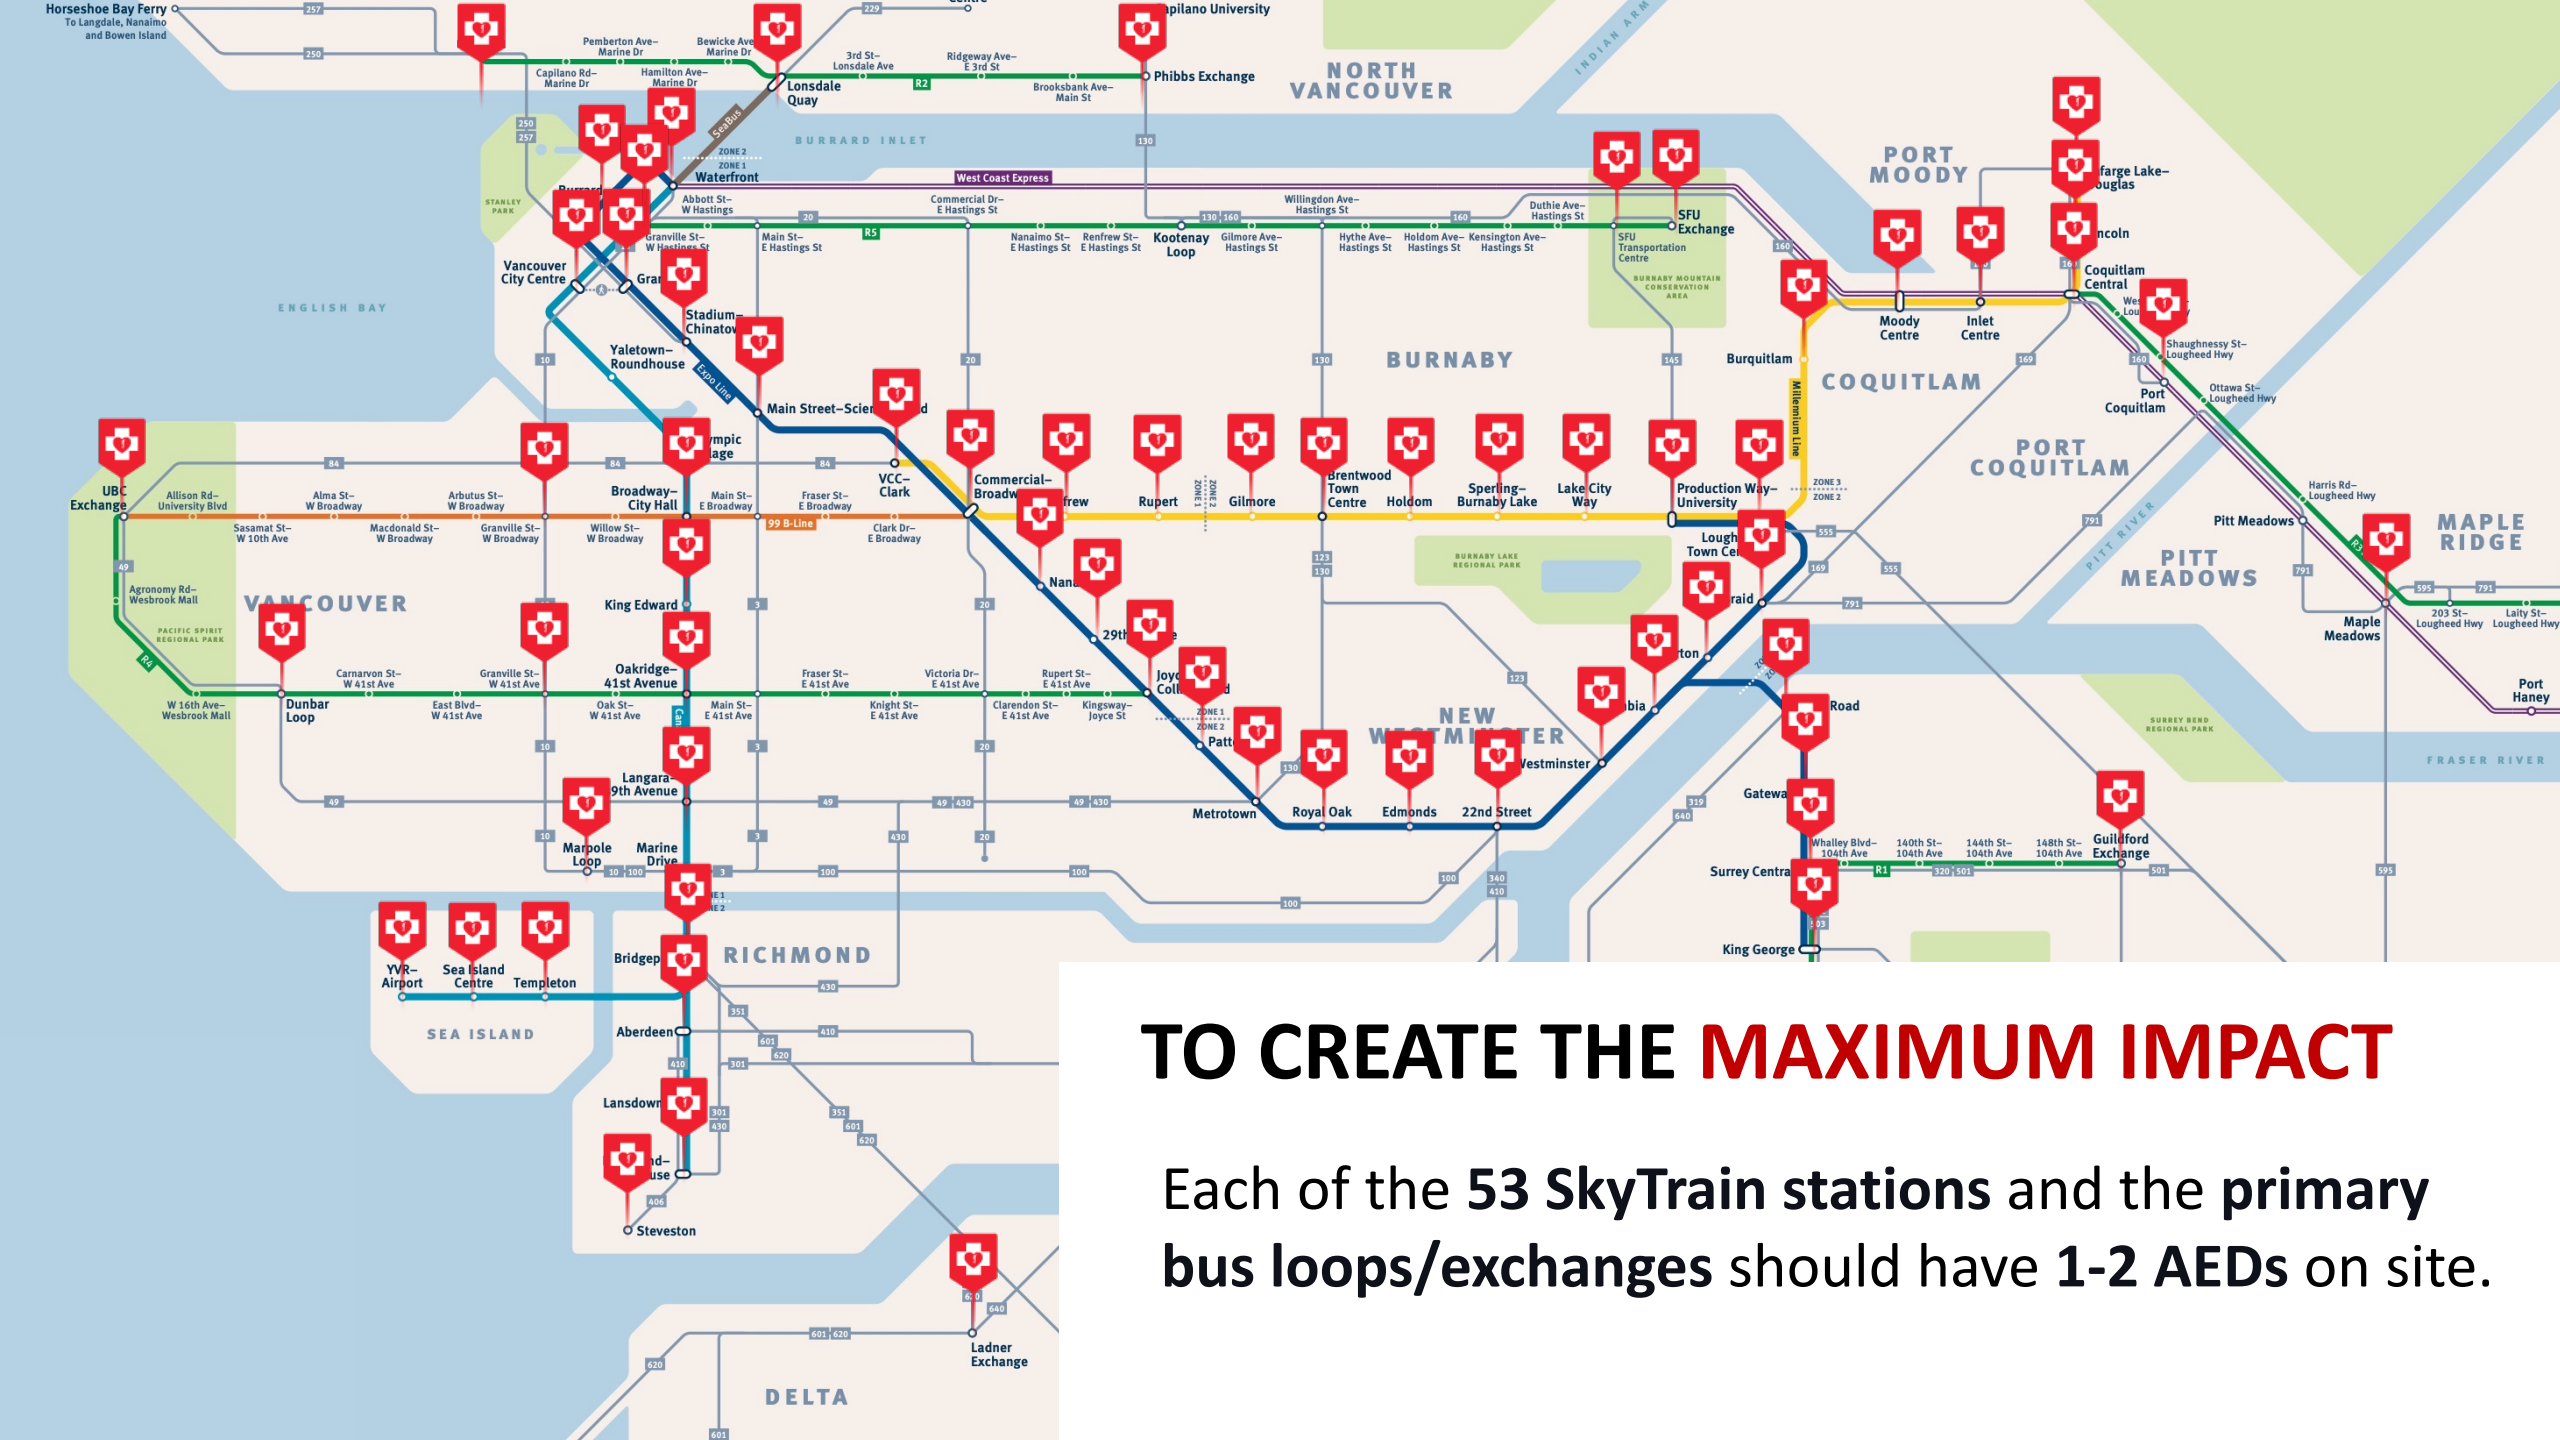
TO CREATE THE MAXIMUM IMPACT

Each of the **53 SkyTrain stations** and the **primary bus loops/exchanges** should have **1-2 AEDs** on site.

Horseshoe Bay Ferry
To Langdale, Nanaimo and Bowen Island
Pemberton Ave–Marine Dr
Bewicke Ave–Marine Dr
Capilano Rd–Marine Dr
Hamilton Ave–Marine Dr
3rd St–Lonsdale Ave
Ridgeway Ave–E 3rd St
Lonsdale Quay
Brooksbank Ave–Main St
Phibbs Exchange
NORTH VANCOUVER
BURRARD INLET
INDIAN ARM
SeaBus
Waterfront
West Coast Express
STANLEY PARK
Abbott St–W Hastings
Commercial Dr–E Hastings St
Willingdon Ave–Hastings St
Duthie Ave–Hastings St
Granville St–W Hastings St
Main St–E Hastings St
Nanaimo St–E Hastings St
Renfrew St–E Hastings St
Kootenay Loop
Gilmore Ave–Hastings St
Hythe Ave–Hastings St
Holdom Ave–Hastings St
Kensington Ave–Hastings St
SFU Exchange
SFU Transportation Centre
BURNABY MOUNTAIN CONSERVATION AREA
PORT MOODY
Coquitlam Central
Moody Centre
Inlet Centre
Vancouver City Centre
ENGLISH BAY
Stadium–Chinatown
Yaletown–Roundhouse
Expo Line
Main Street–Science World
BURNABY
Burquitlam
Millennium Line
COQUITLAM
Shaughnessy St–Lougheed Hwy
Ottawa St–Lougheed Hwy
Port Coquitlam
PORT COQUITLAM
UBC Exchange
Allison Rd–University Blvd
Alma St–W Broadway
Arbutus St–W Broadway
Broadway–City Hall
Main St–E Broadway
Fraser St–E Broadway
VCC–Clark
Commercial–Broadway
Rupert
Gilmore
Brentwood Town Centre
Holdom
Sperling–Burnaby Lake
Lake City Way
Production Way–University
Sasamat St–W 10th Ave
Macdonald St–W Broadway
Granville St–W Broadway
Willow St–W Broadway
99 B-Line
Clark Dr–E Broadway
Harris Rd–Lougheed Hwy
Pitt Meadows
MAPLE RIDGE
PITT MEADOWS
PITT RIVER
BURNABY LAKE REGIONAL PARK
Agronomy Rd–Wesbrook Mall
PACIFIC SPIRIT REGIONAL PARK
VANCOUVER
King Edward
Oakridge–41st Avenue
203 St–Lougheed Hwy
Laity St–Lougheed Hwy
Maple Meadows
Carnarvon St–W 41st Ave
Granville St–W 41st Ave
Fraser St–E 41st Ave
Victoria Dr–E 41st Ave
Rupert St–E 41st Ave
W 16th Ave–Wesbrook Mall
Dunbar Loop
East Blvd–W 41st Ave
Oak St–W 41st Ave
Main St–E 41st Ave
Knight St–E 41st Ave
Clarendon St–E 41st Ave
Kingsway–Joyce St
NEW WESTMINSTER
Port Haney
Langara–49th Avenue
Metrotown
Royal Oak
Edmonds
22nd Street
Westminster
Gateway
SURREY BEND REGIONAL PARK
FRASER RIVER
Marpole Loop
Marine Drive
Whalley Blvd–104th Ave
140th St–104th Ave
144th St–104th Ave
148th St–104th Ave
Guildford Exchange
Surrey Central
King George
YVR–Airport
Sea Island Centre
Templeton
Bridgeport
RICHMOND
SEA ISLAND
Aberdeen
Lansdowne
Steveston
Ladner Exchange
DELTA